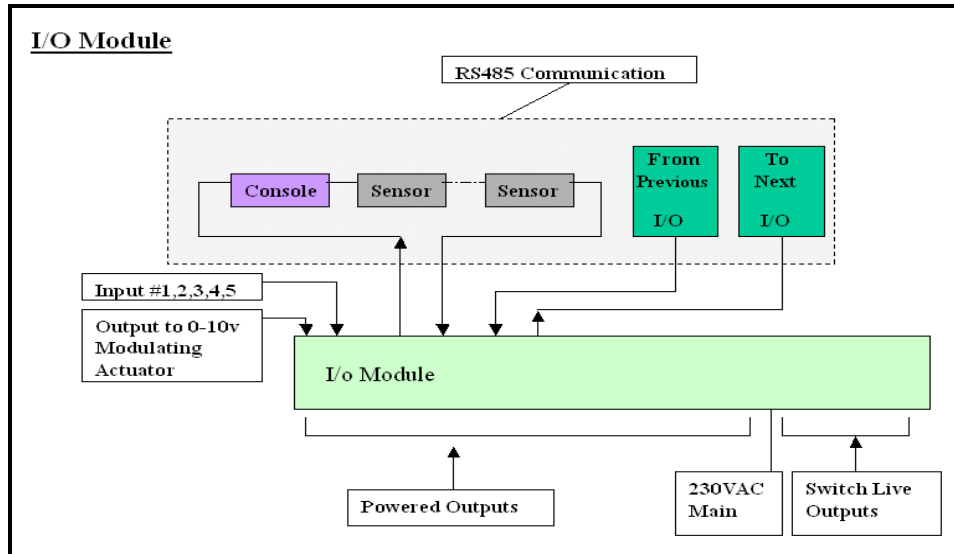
I/O Module

RS485 Communication

Console

Sensor

Sensor

From Previous I/O

To Next I/O

Input #1,2,3,4,5

Output to 0-10v Modulating Actuator

I/o Module

Powered Outputs

230VAC Main

Switch Live Outputs